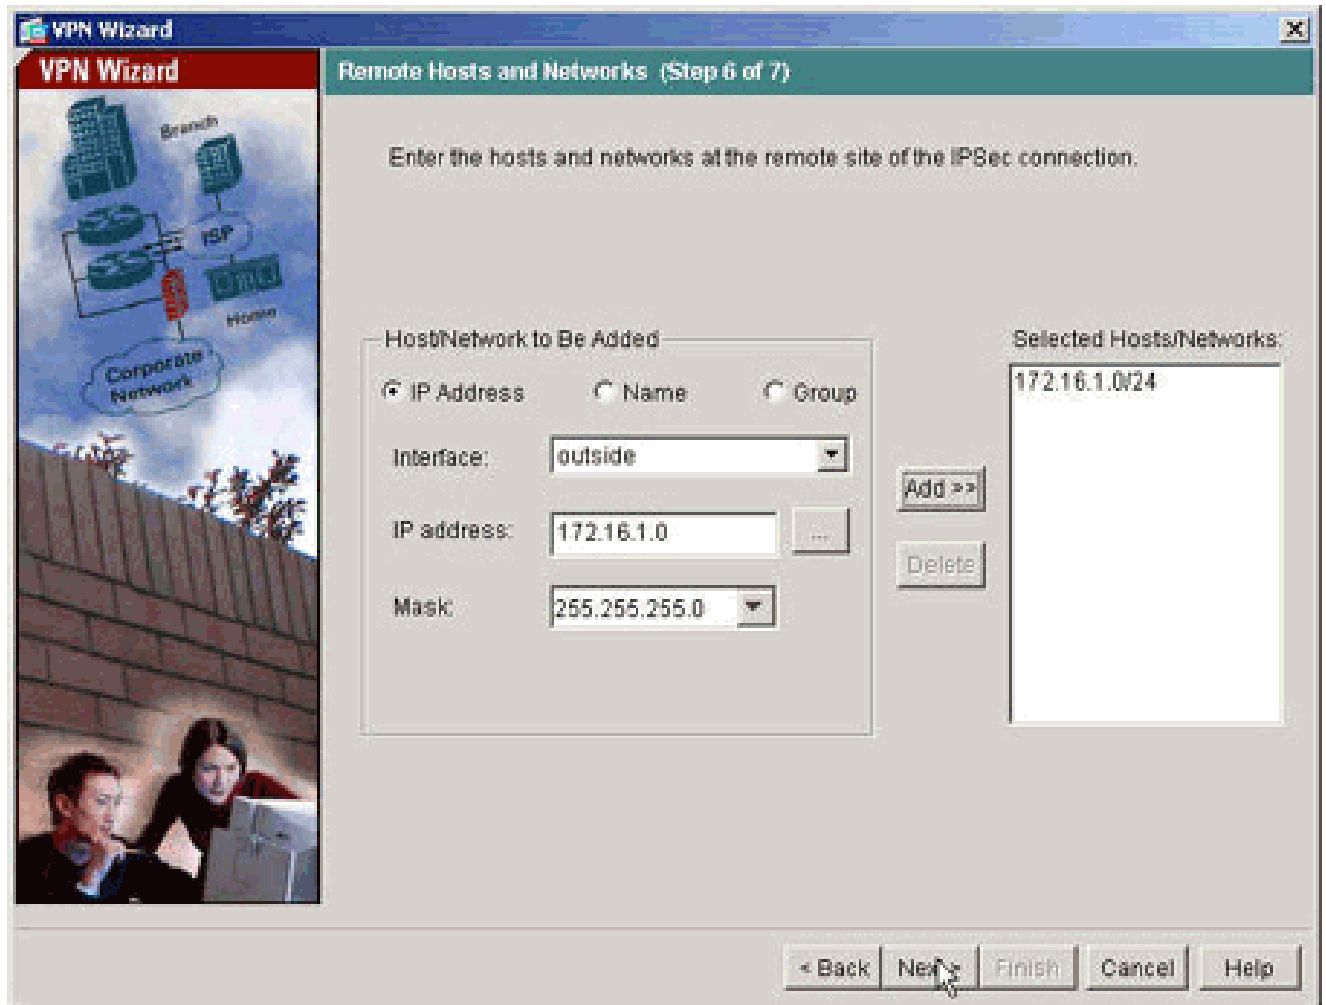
VPN Wizard

VPN Wizard

Remote Hosts and Networks (Step 6 of 7)

Branch

ISP

Home

Corporate Network

Enter the hosts and networks at the remote site of the IPSec connection.

Host/Network to Be Added

IP Address Name Group

Interface: outside

IP address: 172.16.1.0 ...

Mask: 255.255.255.0

Add >>

Delete

Selected Hosts/Networks:

172.16.1.0/24

< Back Next > Finish Cancel Help